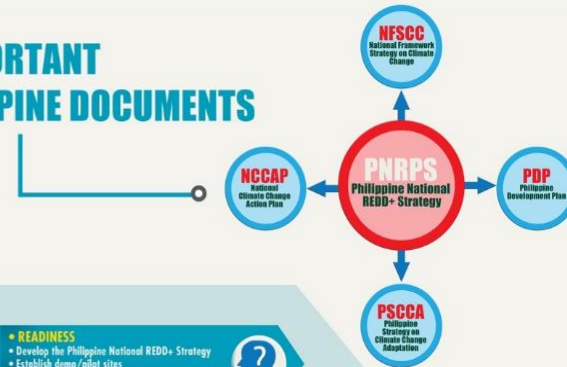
ORTANT
PINE DOCUMENTS

NFSCC
National Framework Strategy on Climate Change

NCCAP
National Climate Change Action Plan

PNRPS
Philippine National REDD+ Strategy

PDP
Philippine Development Plan

PSCCA
Philippine Strategy on Climate Change Adaptation

• READINESS
• Develop the Philippine National REDD+ Strategy
• Establish demo/pilot sites